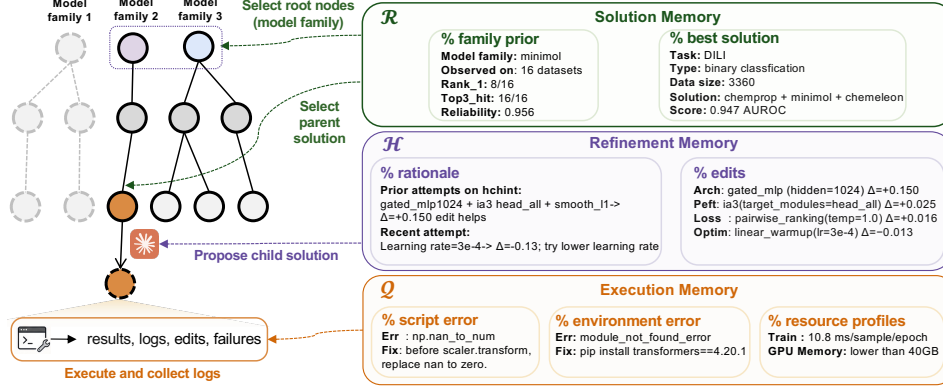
Model family 1

Model family 2

Model family 3

Select root nodes (model family)

Select parent solution

Propose child solution

results, logs, edits, failures

Execute and collect logs

$\mathcal{R}$ Solution Memory

% family prior
Model family: minimol
Observed on: 16 datasets
Rank_1: 8/16
Top3_hit: 16/16
Reliability: 0.956

% best solution
Task: DILI
Type: binary classfication
Data size: 3360
Solution: chemprop + minimol + chemeleon
Score: 0.947 AUROC

$\mathcal{H}$ Refinement Memory

% rationale
Prior attempts on hchint:
gated_mlp1024 + ia3 head_all + smooth_l1-> Δ=+0.150 edit helps
Recent attempt:
Learning rate=3e-4-> Δ=-0.13; try lower learning rate

% edits
Arch: gated_mlp (hidden=1024) Δ=+0.150
Peft: ia3(target_modules=head_all) Δ=+0.025
Loss : pairwise_ranking(temp=1.0) Δ=+0.016
Optim: linear_warmup(lr=3e-4) Δ=−0.013

$\mathcal{Q}$ Execution Memory

% script error
Err : np.nan_to_num
Fix: before scaler.transform, replace nan to zero.

% environment error
Err: module_not_found_error
Fix: pip install transformers==4.20.1

% resource profiles
Train : 10.8 ms/sample/epoch
GPU Memory: lower than 40GB